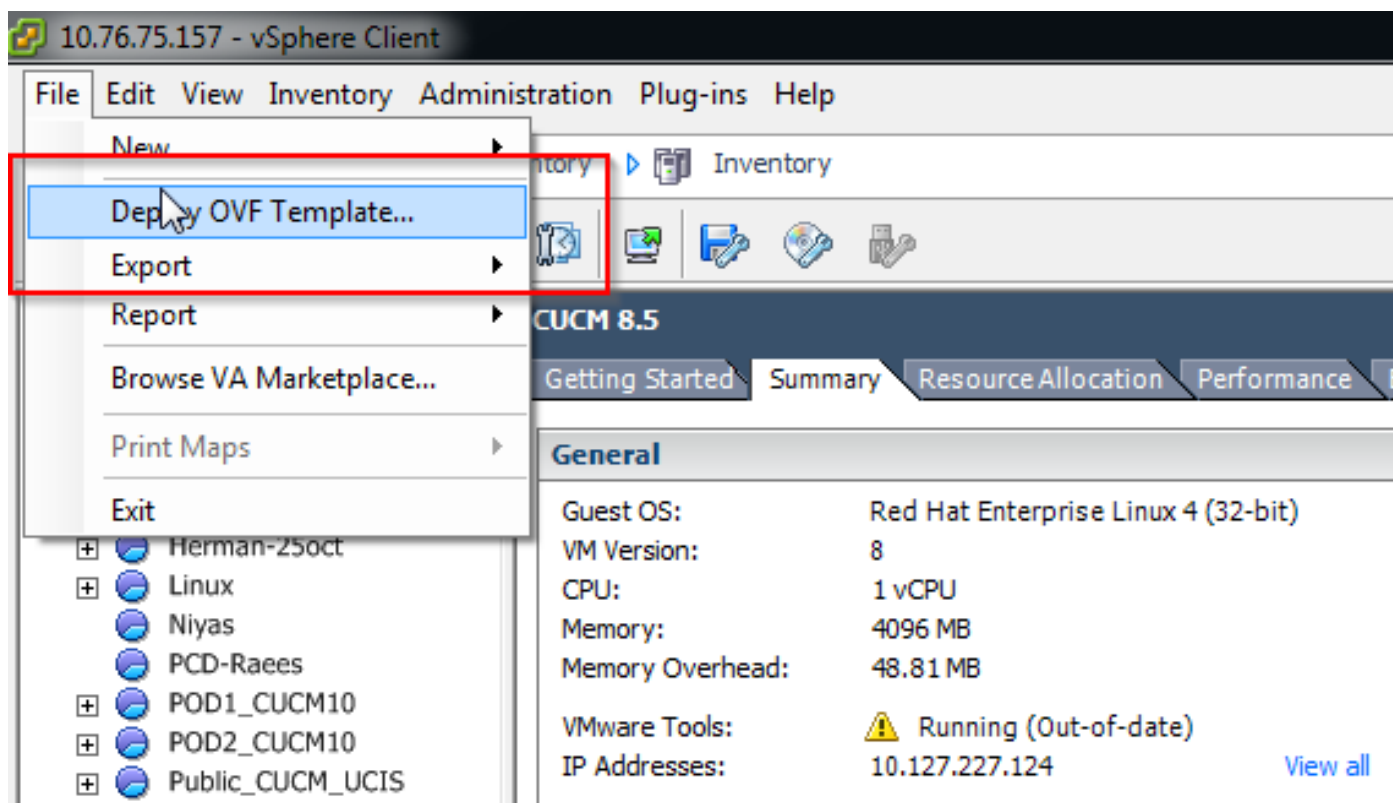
10.76.75.157 - vSphere Client

File Edit View Inventory Administration Plug-ins Help

New
Dep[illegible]y OVF Template...
Export
Report
Browse VA Marketplace...
Print Maps
Exit

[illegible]ntory Inventory

Herman-25oct
Linux
Niyas
PCD-Raees
POD1_CUCM10
POD2_CUCM10
Public_CUCM_UCIS

CUCM 8.5

Getting Started Summary Resource Allocation Performance

General

| | |
|---|---|
| Guest OS: | Red Hat Enterprise Linux 4 (32-bit) |
| VM Version: | 8 |
| CPU: | 1 vCPU |
| Memory: | 4096 MB |
| Memory Overhead: | 48.81 MB |
| VMware Tools: | Running (Out-of-date) |
| IP Addresses: | 10.127.227.124 |

View all